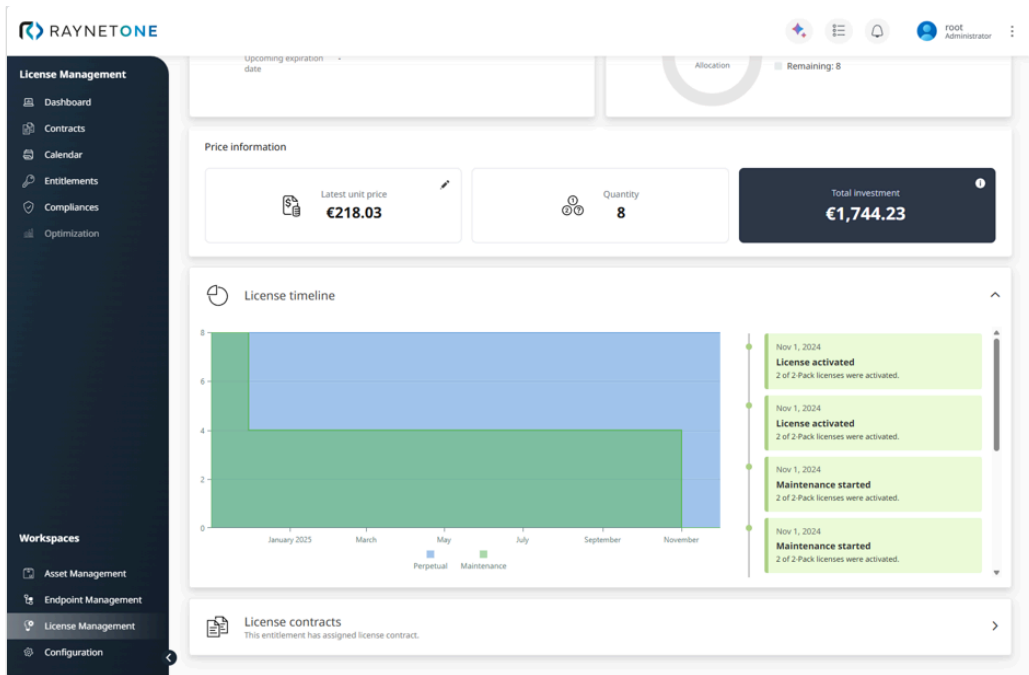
RAYNETONE

root
Administrator

License Management
Dashboard
Contracts
Calendar
Entitlements
Compliances
Optimization

Workspaces
Asset Management
Endpoint Management
License Management
Configuration

Upcoming expiration date -

Allocation
Remaining: 8

Price information

Latest unit price
€218.03

Quantity
8

Total investment
€1,744.23

License timeline

8
6
4
2
0
January 2025
March
May
July
September
November

Perpetual
Maintenance

Nov 1, 2024
License activated
2 of 2-Pack licenses were activated.

Nov 1, 2024
License activated
2 of 2-Pack licenses were activated.

Nov 1, 2024
Maintenance started
2 of 2-Pack licenses were activated.

Nov 1, 2024
Maintenance started
2 of 2-Pack licenses were activated.

License contracts
This entitlement has assigned license contract.